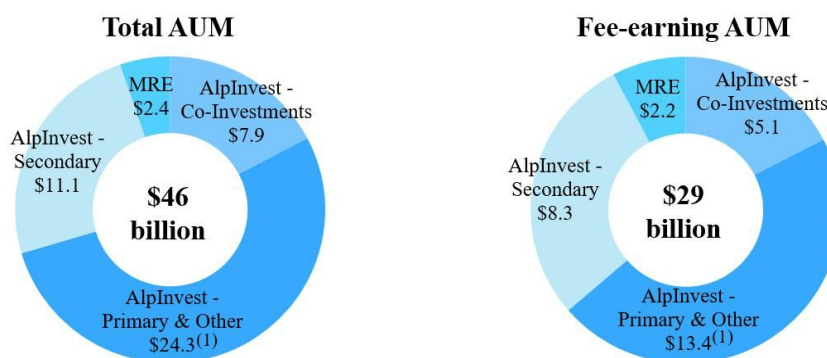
Total AUM

MRE
$2.4

AlpInvest - Co-Investments
$7.9

AlpInvest - Secondary
$11.1

$46 billion

AlpInvest - Primary & Other
$24.3$^{(1)}$

Fee-earning AUM

MRE
$2.2

AlpInvest - Co-Investments
$5.1

AlpInvest - Secondary
$8.3

$29 billion

AlpInvest - Primary & Other
$13.4$^{(1)}$